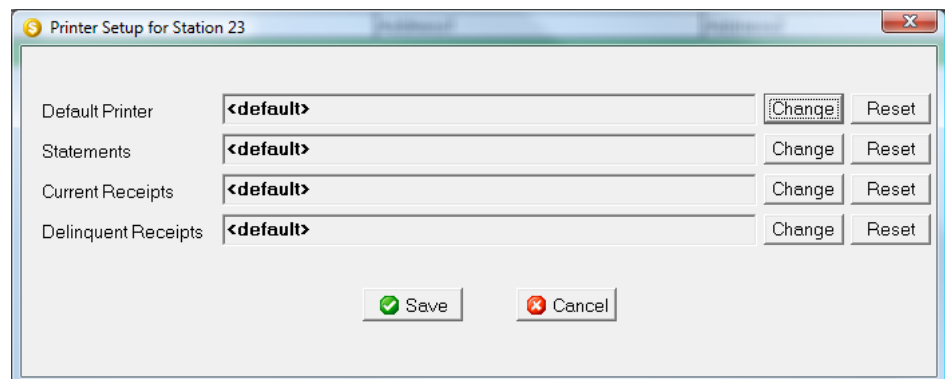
Printer Setup for Station 23

Default Printer <default> Change Reset

Statements <default> Change Reset

Current Receipts <default> Change Reset

Delinquent Receipts <default> Change Reset

Save Cancel